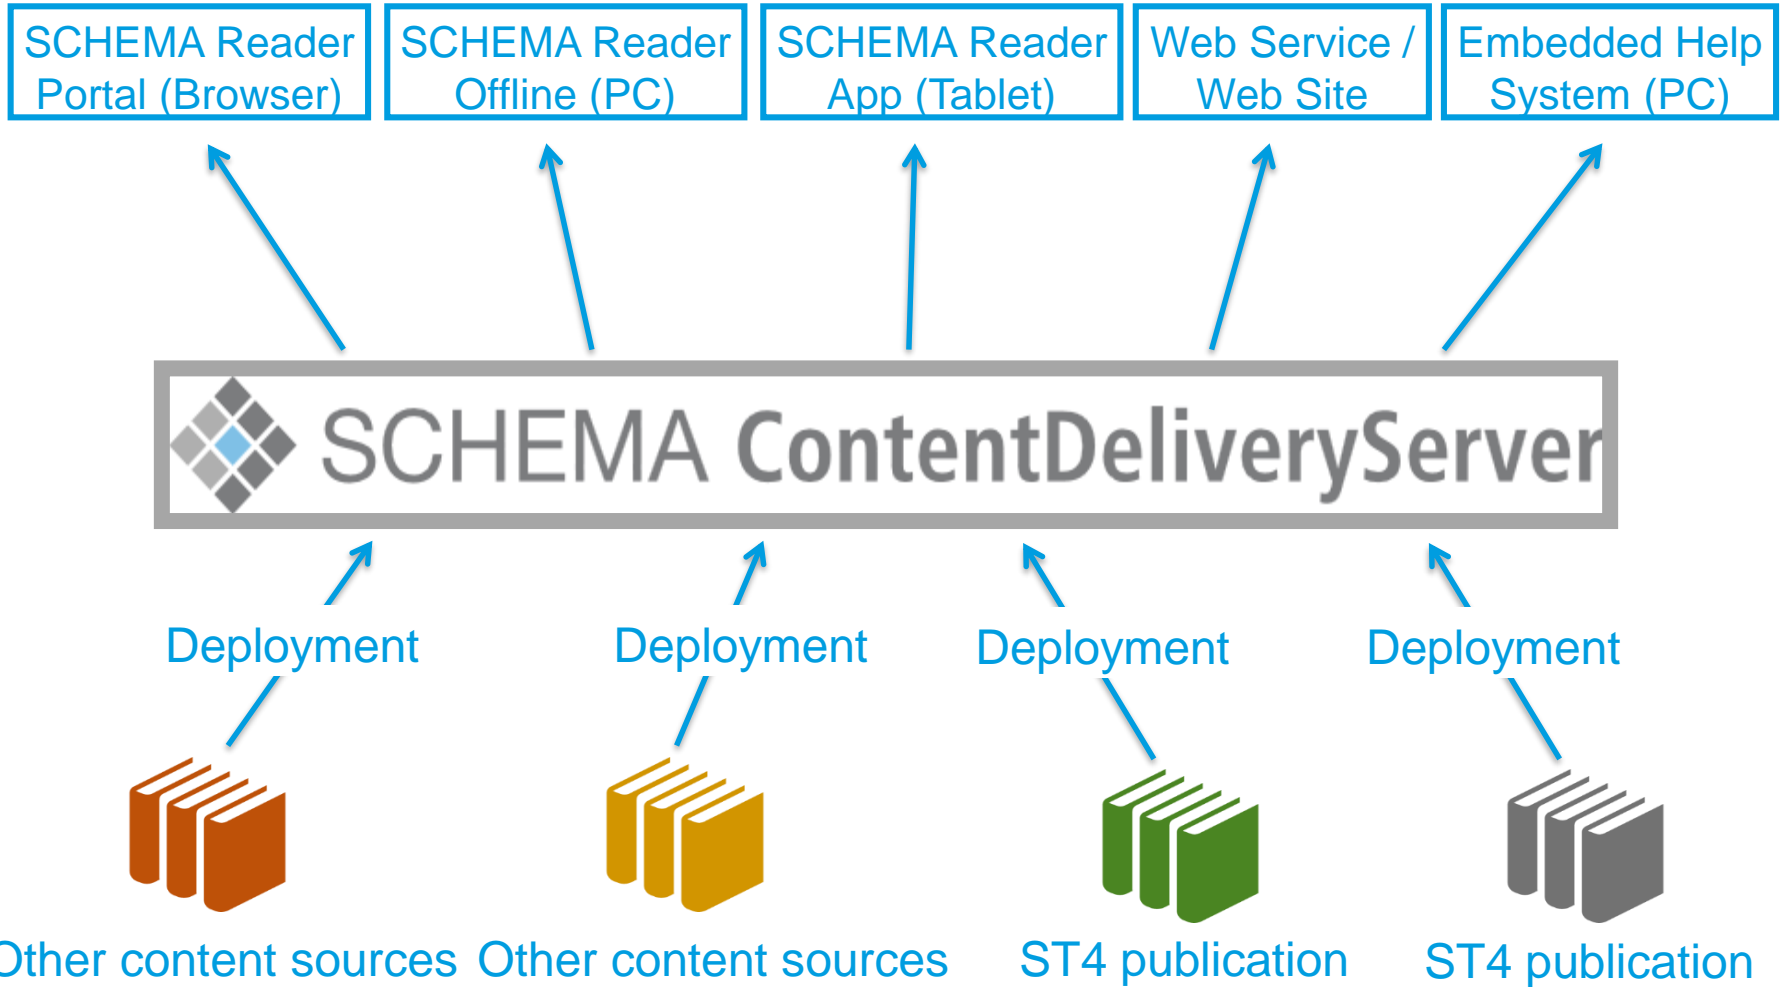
SCHEMA Reader Portal (Browser)

SCHEMA Reader Offline (PC)

SCHEMA Reader App (Tablet)

Web Service / Web Site

Embedded Help System (PC)

SCHEMA ContentDeliveryServer

Deployment

Deployment

Deployment

Deployment

Other content sources

Other content sources

ST4 publication

ST4 publication